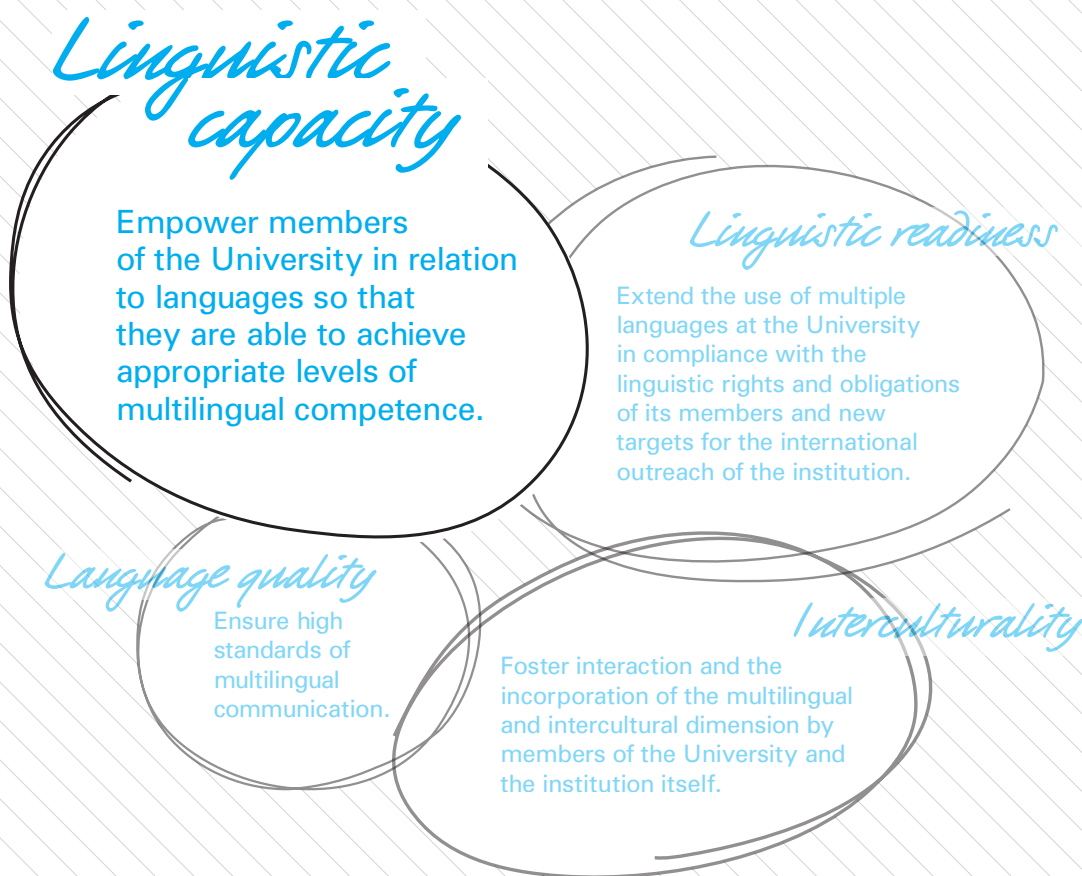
Linguistic capacity

Empower members of the University in relation to languages so that they are able to achieve appropriate levels of multilingual competence.

Linguistic readiness

Extend the use of multiple languages at the University in compliance with the linguistic rights and obligations of its members and new targets for the international outreach of the institution.

Language quality

Ensure high standards of multilingual communication.

Interculturality

Foster interaction and the incorporation of the multilingual and intercultural dimension by members of the University and the institution itself.